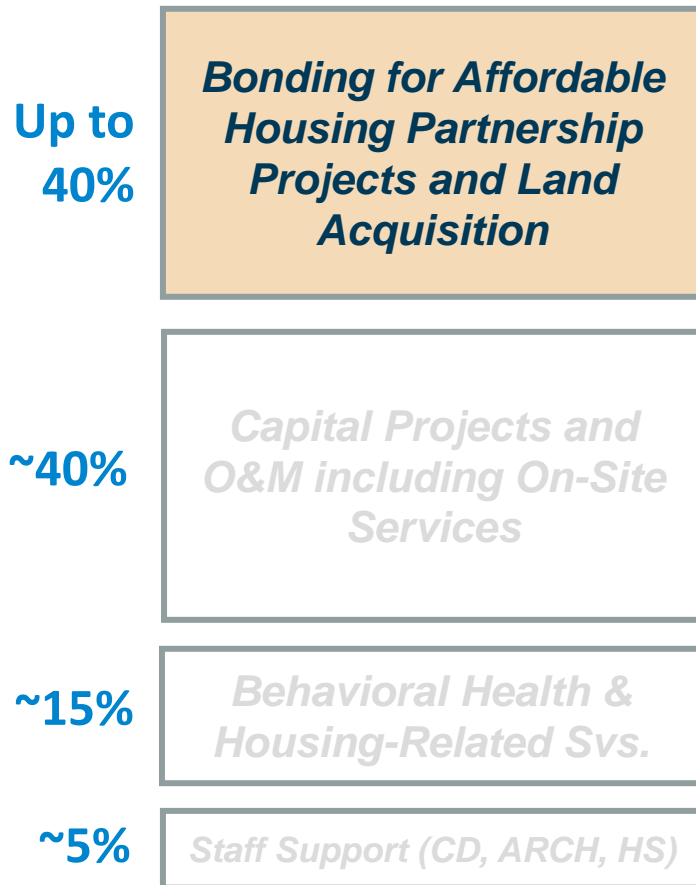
Up to 40%

Bonding for Affordable Housing Partnership Projects and Land Acquisition

~40%

Capital Projects and O&M including On-Site Services

~15%

Behavioral Health & Housing-Related Svs.

~5%

Staff Support (CD, ARCH, HS)